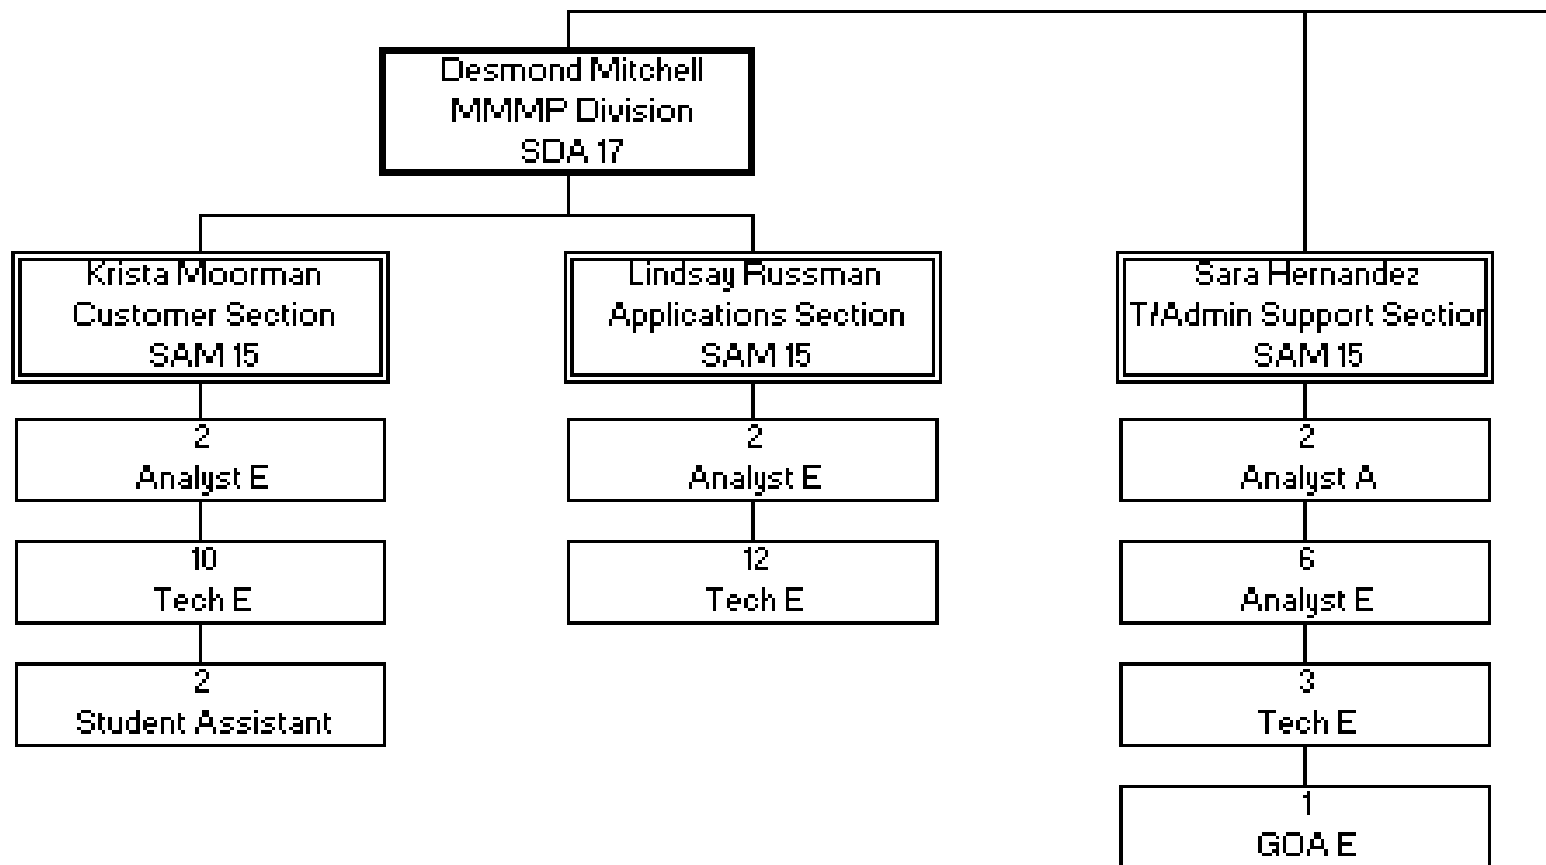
Desmond Mitchell
MMMP Division
SDA 17

Krista Moorman
Customer Section
SAM 15

2
Analyst E

10
Tech E

2
Student Assistant

Lindsay Russman
Applications Section
SAM 15

2
Analyst E

12
Tech E

Sara Hernandez
T/Admin Support Sectio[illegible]
SAM 15

2
Analyst A

6
Analyst E

3
Tech E

1
GOA E